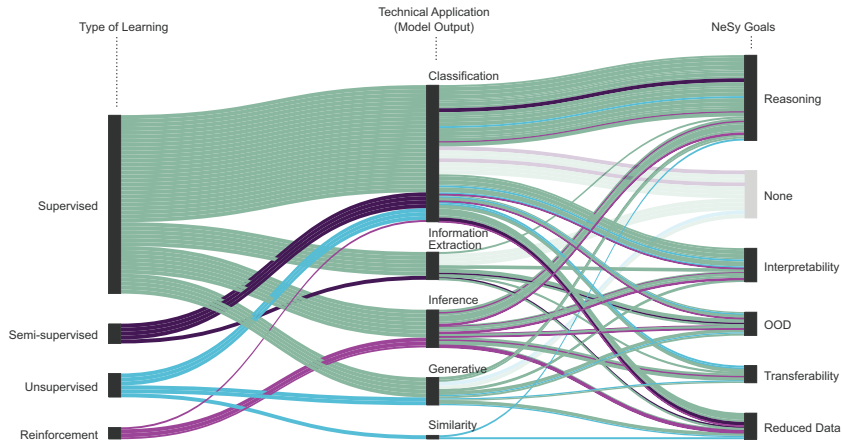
Type of Learning

Technical Application (Model Output)

NeSy Goals

Supervised

Semi-supervised

Unsupervised

Reinforcement

Classification

Information Extraction

Inference

Generative

Similarity

Reasoning

None

Interpretability

OOD

Transferability

Reduced Data